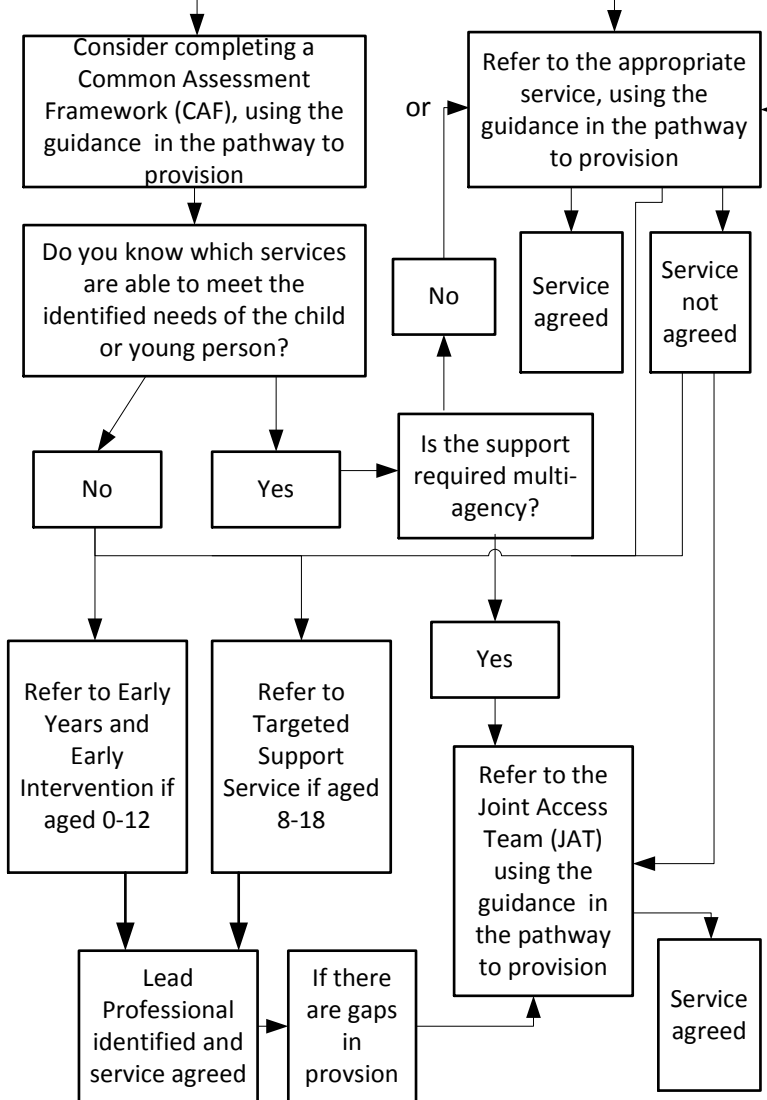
Consider completing a Common Assessment Framework (CAF), using the guidance in the pathway to provision

or

Refer to the appropriate service, using the guidance in the pathway to provision

Do you know which services are able to meet the identified needs of the child or young person?

No

Service agreed

Service not agreed

No

Yes

Is the support required multi-agency?

Yes

Refer to Early Years and Early Intervention if aged 0-12

Refer to Targeted Support Service if aged 8-18

Refer to the Joint Access Team (JAT) using the guidance in the pathway to provision

Service agreed

Lead Professional identified and service agreed

If there are gaps in provsion